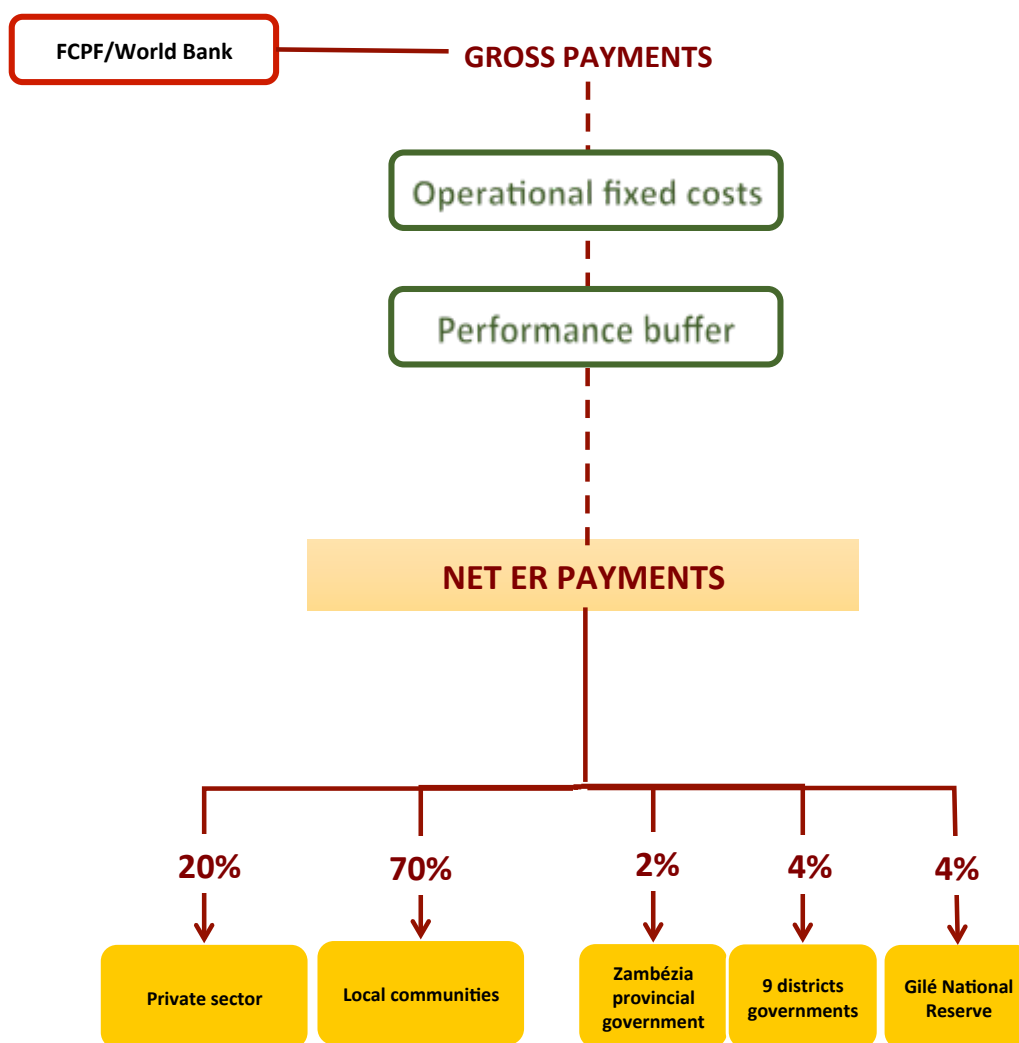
FCPF/World Bank

GROSS PAYMENTS

Operational fixed costs

Performance buffer

NET ER PAYMENTS

20%

70%

2%

4%

4%

Private sector

Local communities

Zambézia provincial government

9 districts governments

Gilé National Reserve